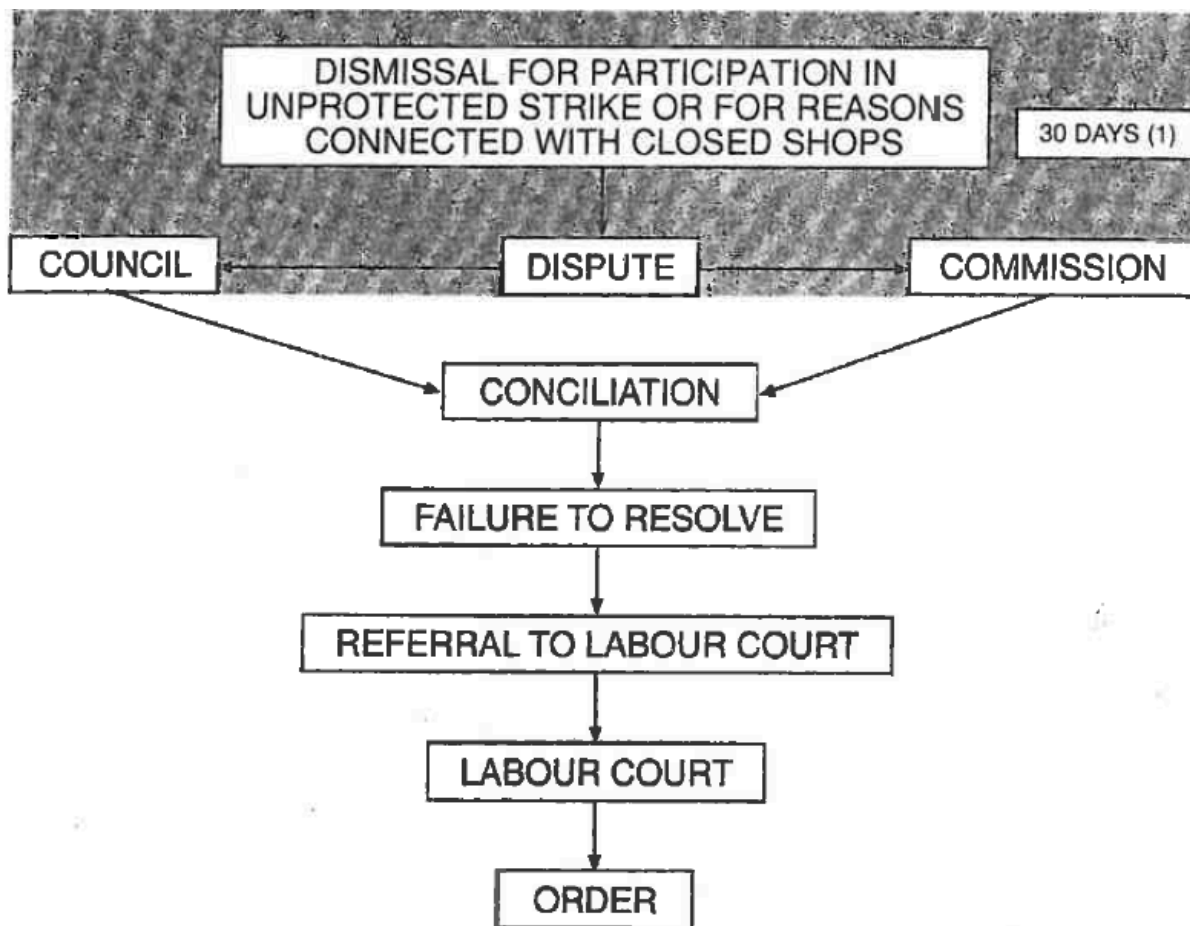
DISMISSAL FOR PARTICIPATION IN UNPROTECTED STRIKE OR FOR REASONS CONNECTED WITH CLOSED SHOPS

30 DAYS (1)

COUNCIL

DISPUTE

COMMISSION

CONCILIATION

FAILURE TO RESOLVE

REFERRAL TO LABOUR COURT

LABOUR COURT

ORDER